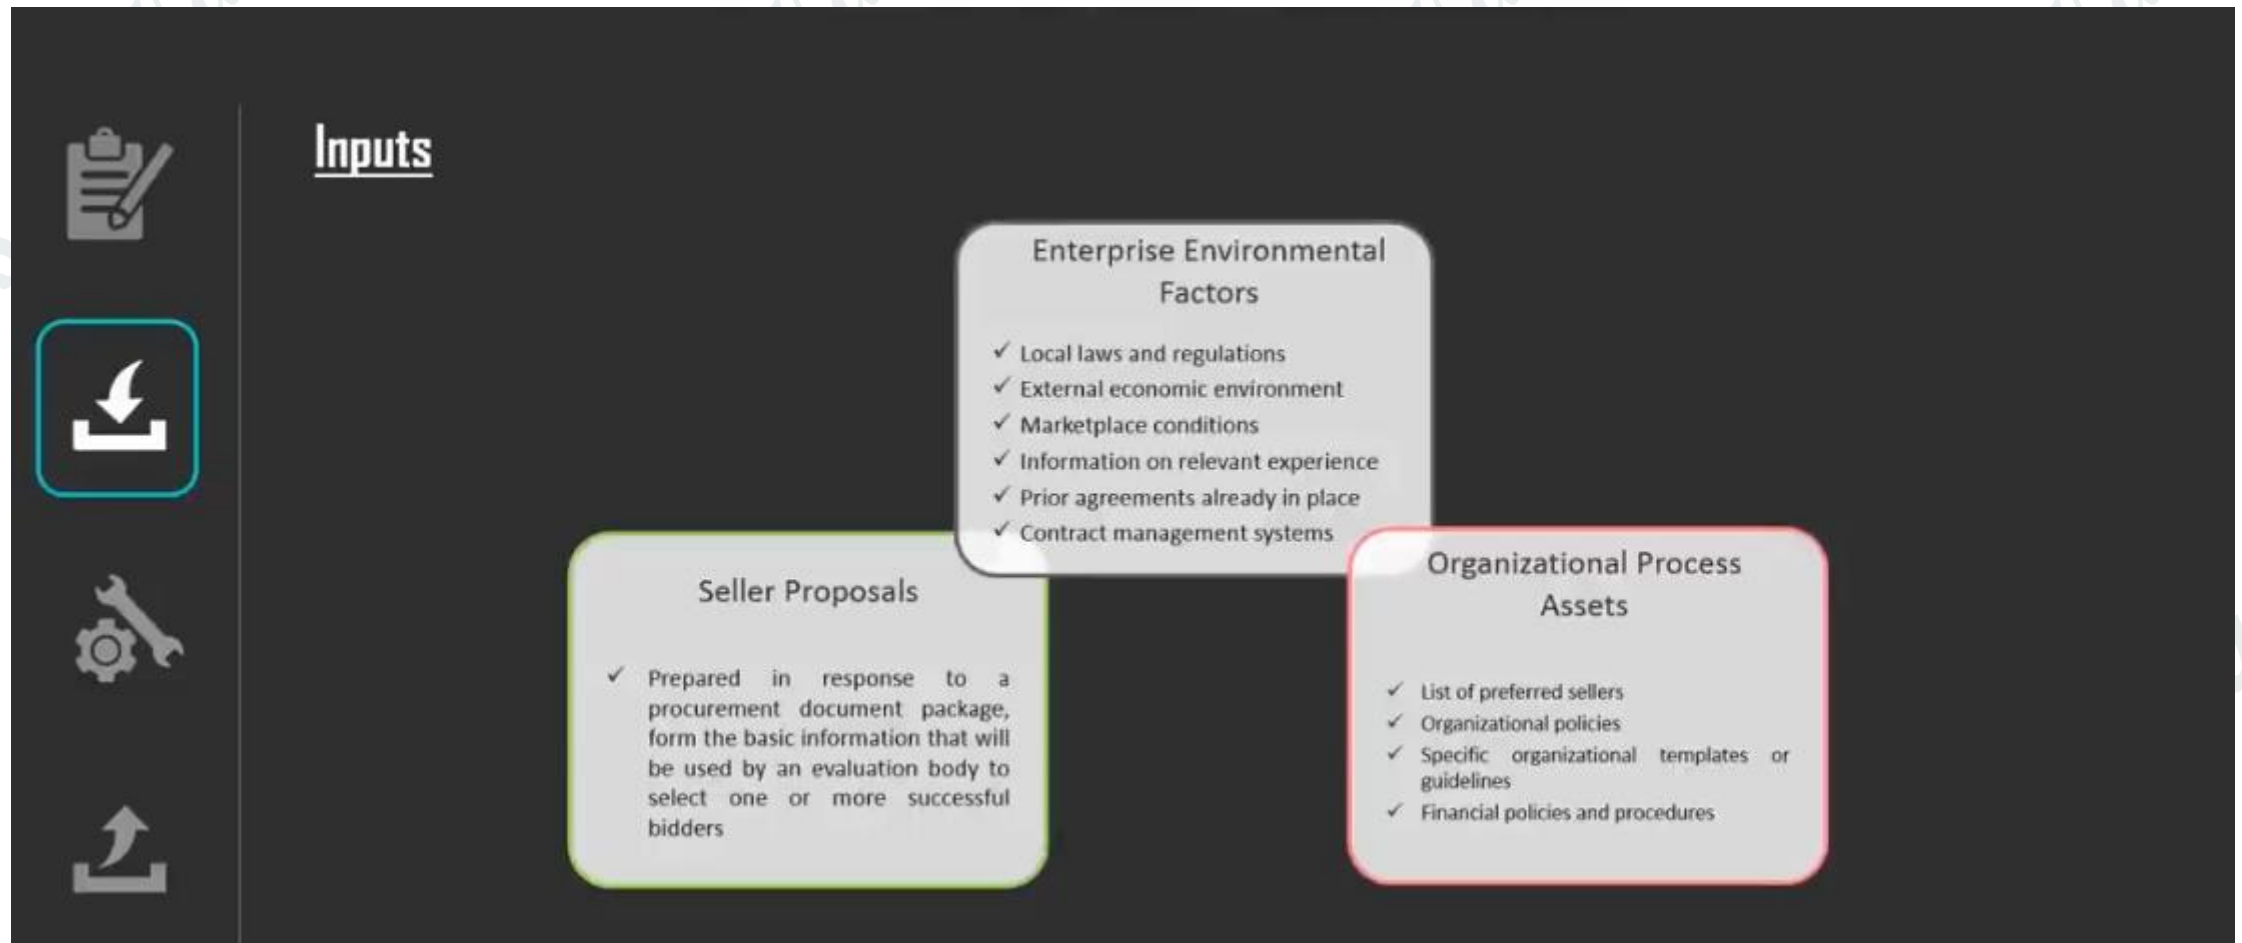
Inputs

Enterprise Environmental Factors

✓ Local laws and regulations
✓ External economic environment
✓ Marketplace conditions
✓ Information on relevant experience
✓ Prior agreements already in place
✓ Contract management systems

Seller Proposals

✓ Prepared in response to a procurement document package, form the basic information that will be used by an evaluation body to select one or more successful bidders

Organizational Process Assets

✓ List of preferred sellers
✓ Organizational policies
✓ Specific organizational templates or guidelines
✓ Financial policies and procedures